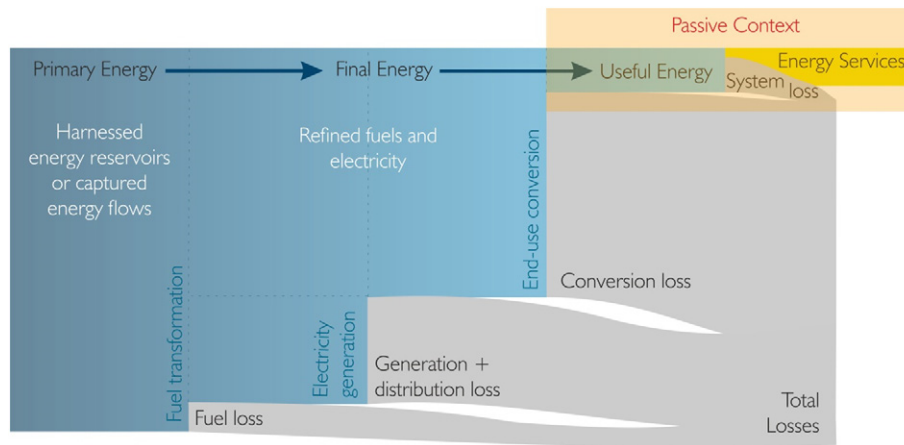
Passive Context

Primary Energy

Final Energy

Useful Energy

Energy Services

System loss

Harnessed energy reservoirs or captured energy flows

Refined fuels and electricity

End-use conversion

Conversion loss

Fuel transformation

Electricity generation

Generation + distribution loss

Fuel loss

Total Losses